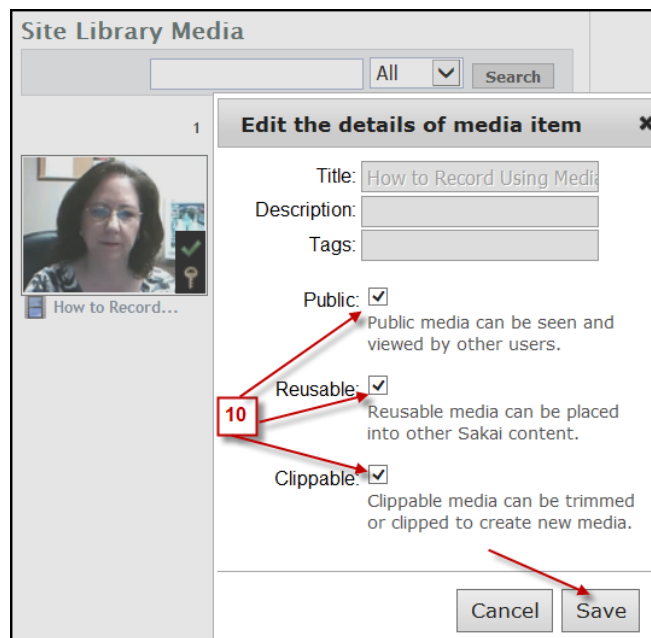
Site Library Media

All

Search

1

How to Record...

Edit the details of media item

Title: How to Record Using Media

Description:

Tags:

Public:

Public media can be seen and viewed by other users.

Reusable:

Reusable media can be placed into other Sakai content.

Clippable:

Clippable media can be trimmed or clipped to create new media.

10

Cancel

Save